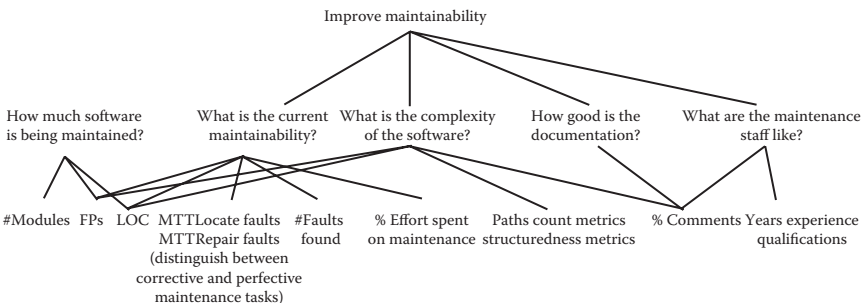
Improve maintainability

How much software is being maintained?

What is the current maintainability?

What is the complexity of the software?

How good is the documentation?

What are the maintenance staff like?

#Modules

FPs

LOC

MTTLocate faults MTTRepair faults (distinguish between corrective and perfective maintenance tasks)

#Faults found

% Effort spent on maintenance

Paths count metrics structuredness metrics

% Comments

Years experience qualifications